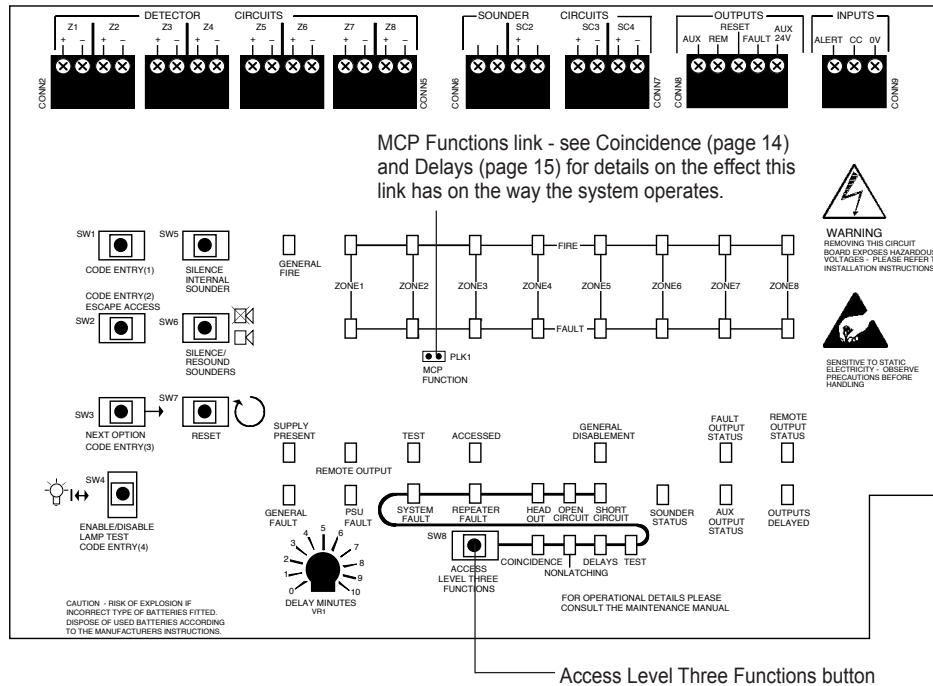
DETECTOR CIRCUITS
Z1 + − Z2 + − Z3 + − Z4 + − Z5 + − Z6 + − Z7 + − Z8 + −
CONN2 CONN5

SOUNDER CIRCUITS
SC1 + − SC2 + − SC3 + − SC4 + −
CONN6 CONN7

OUTPUTS
AUX REM RESET FAULT AUX 24V
CONN8

INPUTS
ALERT CC 0V
CONN9

MCP Functions link - see Coincidence (page 14) and Delays (page 15) for details on the effect this link has on the way the system operates.

WARNING
REMOVING THIS CIRCUIT BOARD EXPOSES HAZARDOUS VOLTAGES - PLEASE REFER T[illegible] INSTALLATION INSTRUCTIONS

SW1
CODE ENTRY(1)
SW5
SILENCE INTERNAL SOUNDER
CODE ENTRY(2) ESCAPE ACCESS
SW2
SW6
SILENCE/ RESOUND SOUNDERS

GENERAL FIRE
FIRE
ZONE1 ZONE2 ZONE3 ZONE4 ZONE5 ZONE6 ZONE7 ZONE8
FAULT
PLK1
MCP FUNCTION

SENSITIVE TO STATIC ELECTRICITY - OBSERVE PRECAUTIONS BEFORE HANDLING

SW3
SW7
NEXT OPTION CODE ENTRY(3)
RESET

SUPPLY PRESENT
TEST
ACCESSED
GENERAL DISABLEMENT
FAULT OUTPUT STATUS
REMOTE OUTPUT STATUS
REMOTE OUTPUT

SW4
ENABLE/DISABLE LAMP TEST CODE ENTRY(4)

GENERAL FAULT
PSU FAULT
SYSTEM FAULT
REPEATER FAULT
HEAD OUT
OPEN CIRCUIT
SHORT CIRCUIT
SOUNDER STATUS
AUX OUTPUT STATUS
OUTPUTS DELAYED

0 1 2 3 4 5 6 7 8 9 10
DELAY MINUTES
VR1

SW8
ACCESS LEVEL THREE FUNCTIONS
COINCIDENCE
NONLATCHING
DELAYS
TEST

FOR OPERATIONAL DETAILS PLEASE CONSULT THE MAINTENANCE MANUAL

CAUTION - RISK OF EXPLOSION IF INCORRECT TYPE OF BATTERIES FITTED. DISPOSE OF USED BATTERIES ACCORDING TO THE MANUFACTURERS INSTRUCTIONS.

Access Level Three Functions button